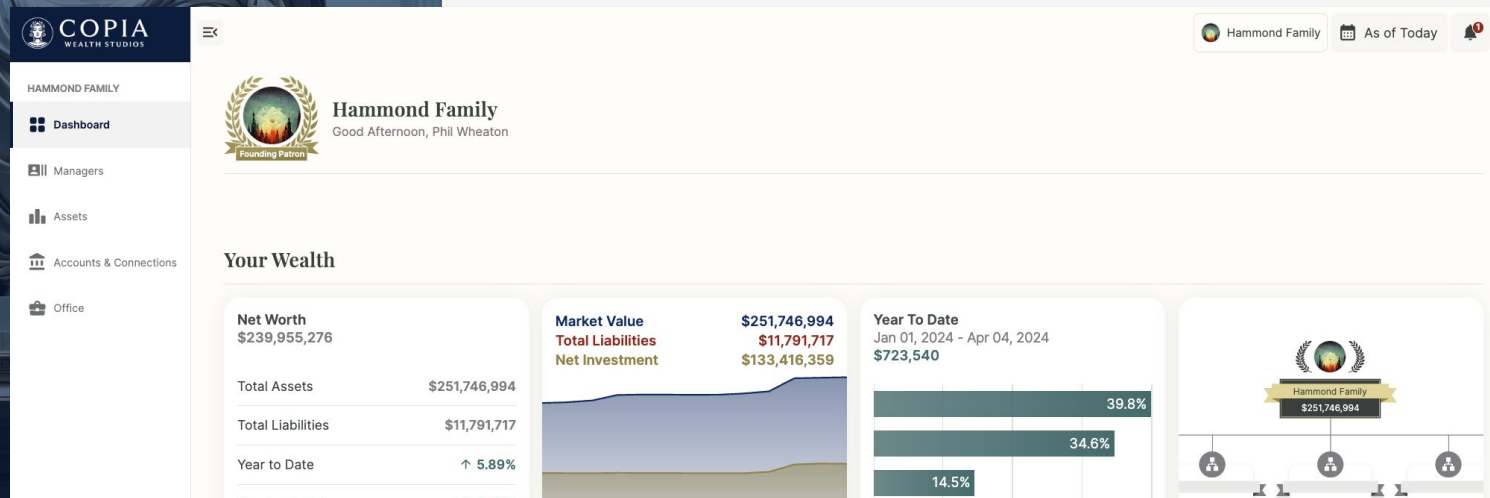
COPIA
WEALTH STUDIOS

Hammond Family
As of Today

HAMMOND FAMILY
Dashboard
Managers
Assets
Accounts & Connections
Office

Founding Patron
Hammond Family
Good Afternoon, Phil Wheaton

Your Wealth

Net Worth
$239,955,276

| Total Assets | $251,746,994 |
|---|---|
| Total Liabilities | $11,791,717 |
| Year to Date | ↑ 5.89% |

Market Value $251,746,994
Total Liabilities $11,791,717
Net Investment $133,416,359

Year To Date
Jan 01, 2024 - Apr 04, 2024
$723,540

39.8%
34.6%
14.5%

Hammond Family
$251,746,994